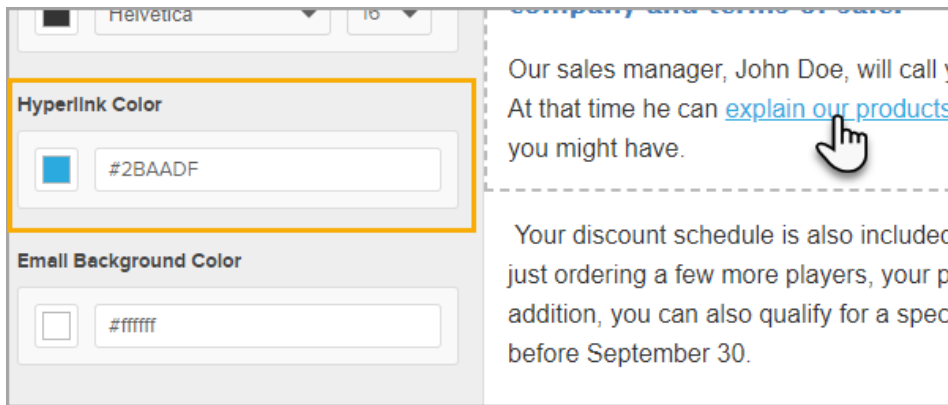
Helvetica

16

Hyperlink Color

#2BAADF

Email Background Color

#ffffff

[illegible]

Our sales manager, John Doe, will call y
At that time he can explain our products
you might have.

Your discount schedule is also included
just ordering a few more players, your p
addition, you can also qualify for a spec
before September 30.